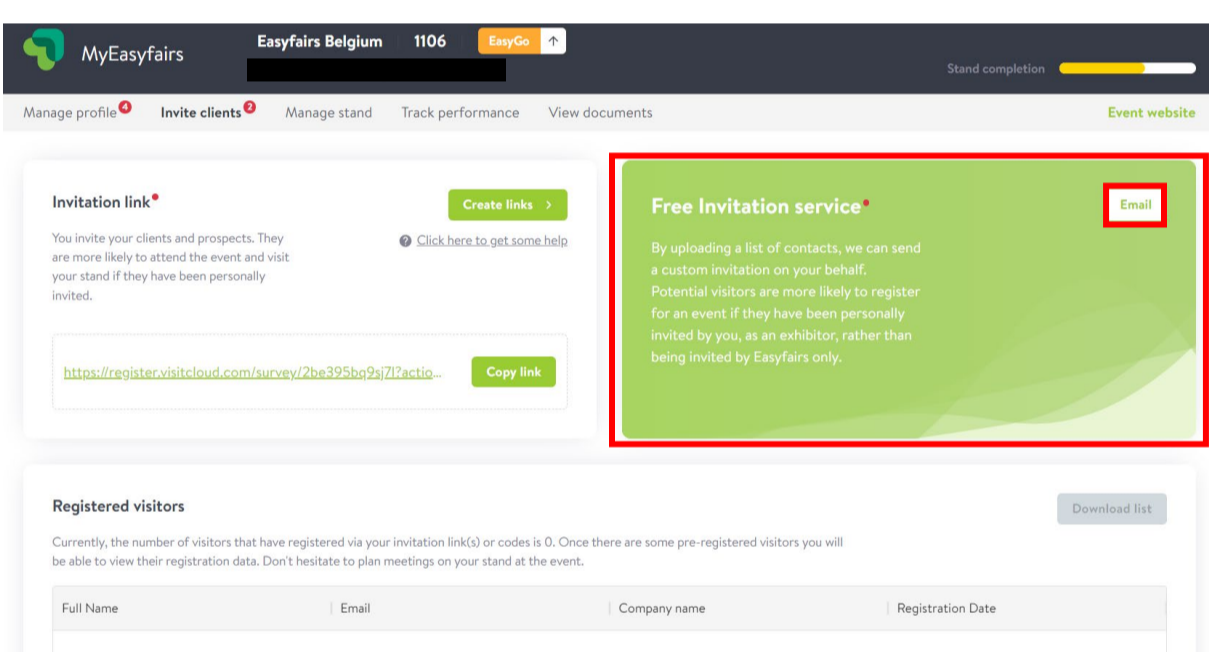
MyEasyfairs

Easyfairs Belgium 1106 EasyGo

Stand completion

Manage profile 4 Invite clients 2 Manage stand Track performance View documents

Event website

Invitation link

Create links >

You invite your clients and prospects. They are more likely to attend the event and visit your stand if they have been personally invited.

Click here to get some help

https://register.visitcloud.com/survey/2be395bq9sj7l?actio...

Copy link

Free Invitation service

Email

By uploading a list of contacts, we can send a custom invitation on your behalf. Potential visitors are more likely to register for an event if they have been personally invited by you, as an exhibitor, rather than being invited by Easyfairs only.

Registered visitors

Download list

Currently, the number of visitors that have registered via your invitation link(s) or codes is 0. Once there are some pre-registered visitors you will be able to view their registration data. Don't hesitate to plan meetings on your stand at the event.

| Full Name | Email | Company name | Registration Date |
|---|---|---|---|